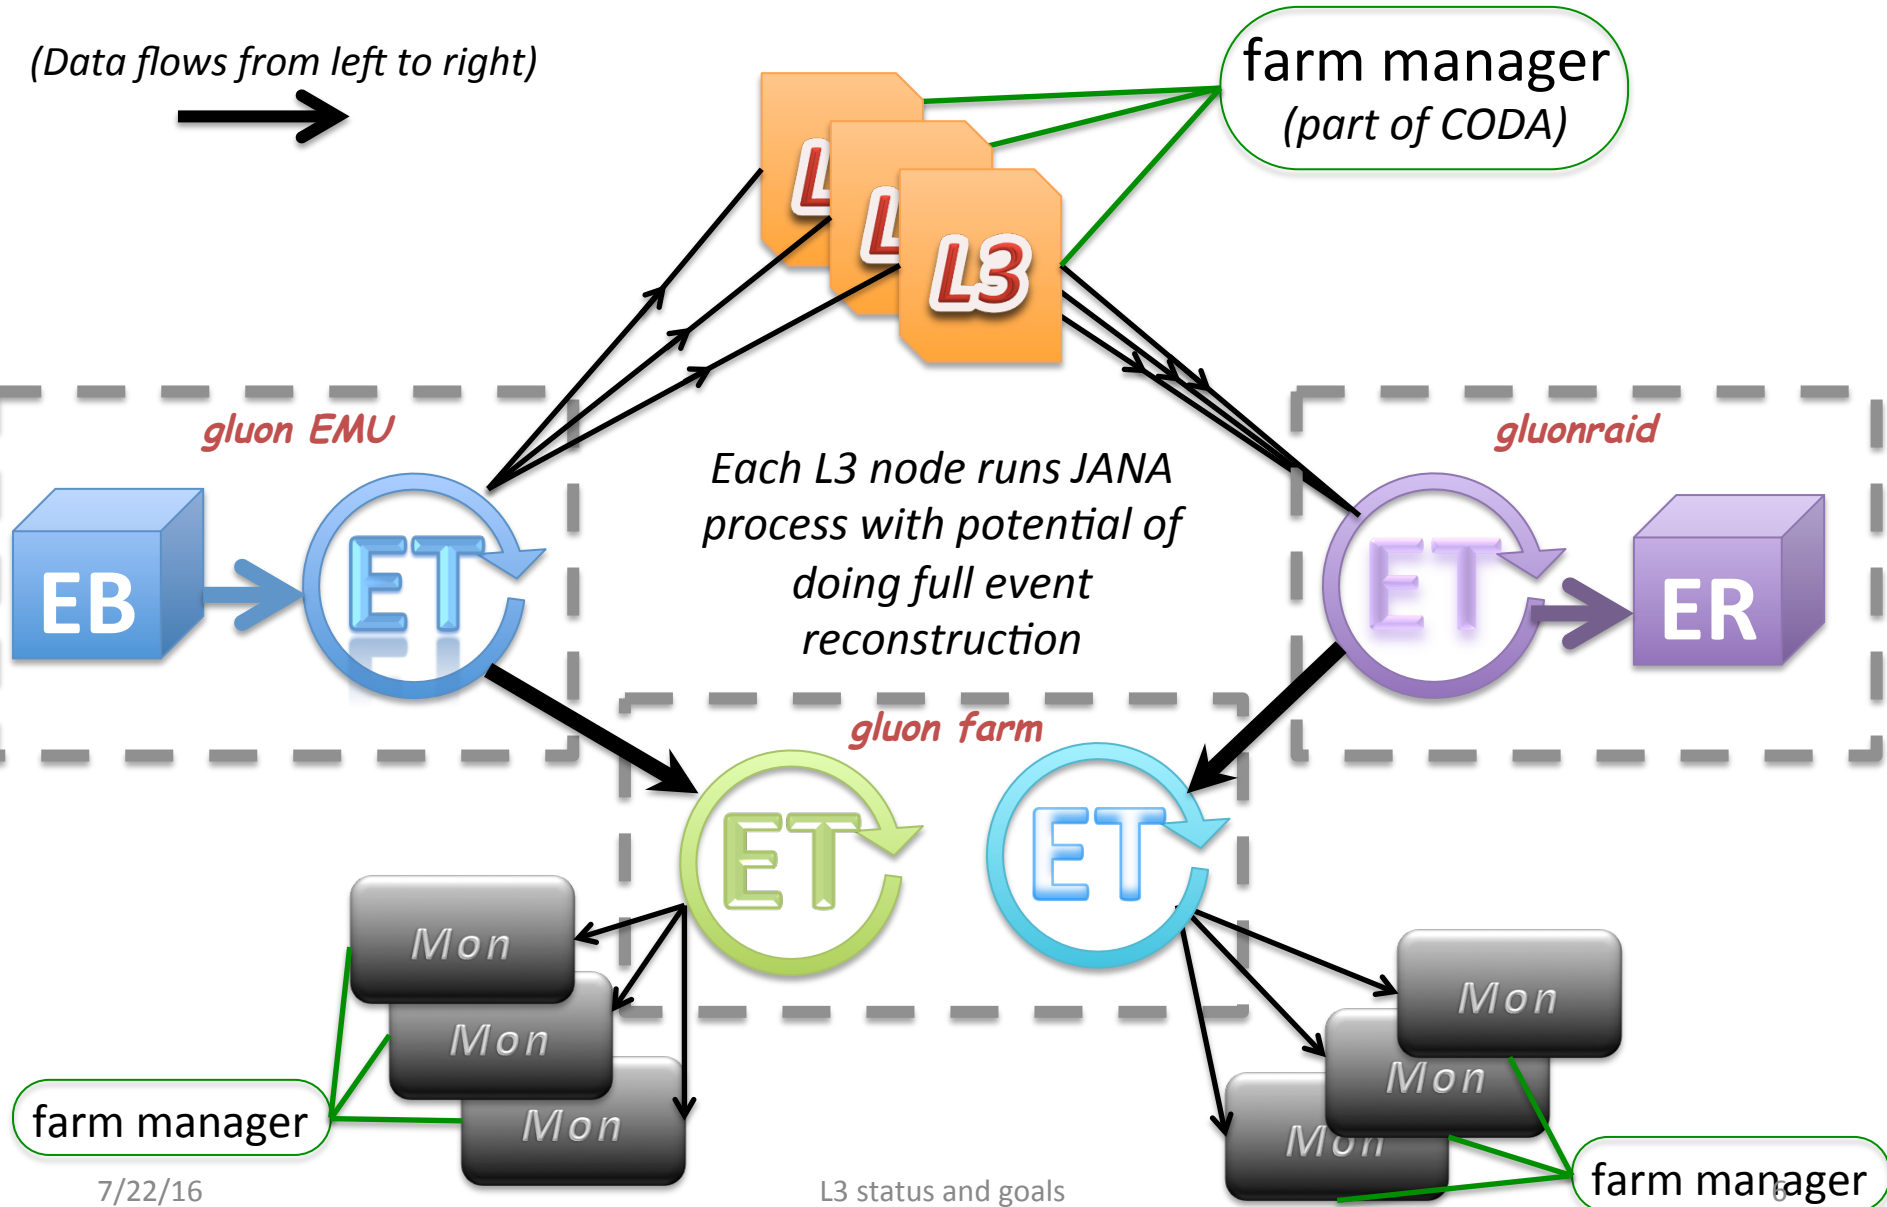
(Data flows from left to right)

farm manager
(part of CODA)

L
L
L3

gluon EMU

EB

ET

Each L3 node runs JANA process with potential of doing full event reconstruction

gluonraid

ET

ER

gluon farm

ET

ET

Mon
Mon
Mon

farm manager

Mon
Mon
Mon

farm manager

7/22/16

L3 status and goals

6